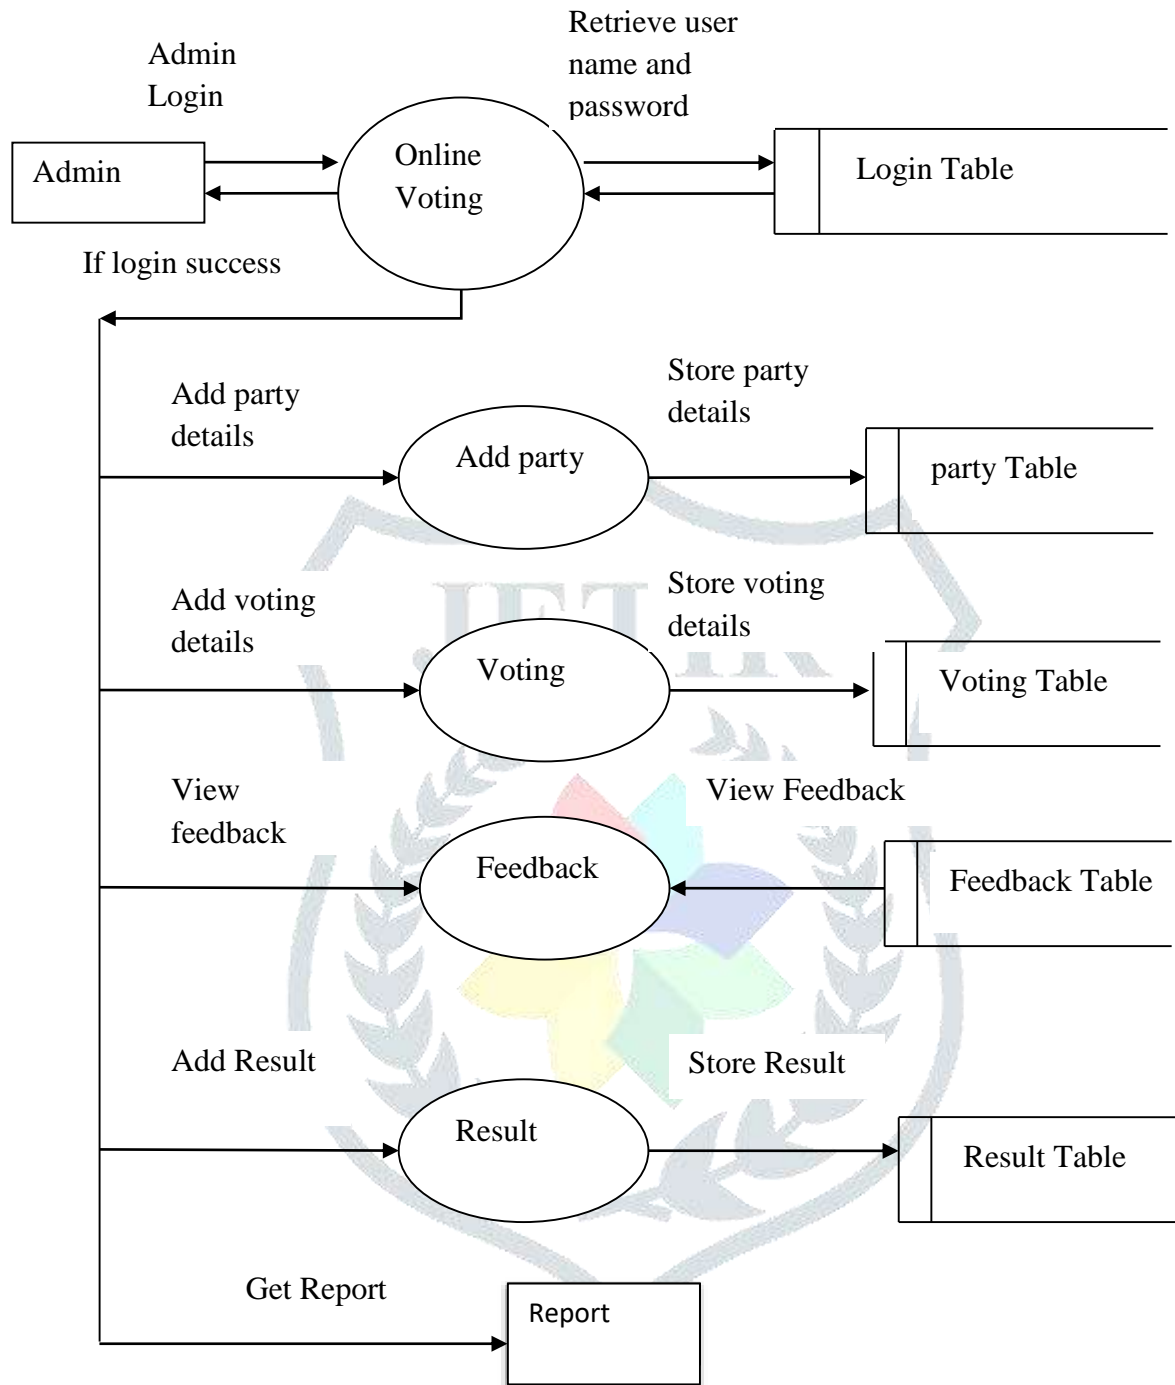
Admin Login

Retrieve user name and password

Admin

Online Voting

Login Table

If login success

Add party details

Store party details

Add party

party Table

Add voting details

Store voting details

Voting

Voting Table

View feedback

View Feedback

Feedback

Feedback Table

Add Result

Store Result

Result

Result Table

Get Report

Report